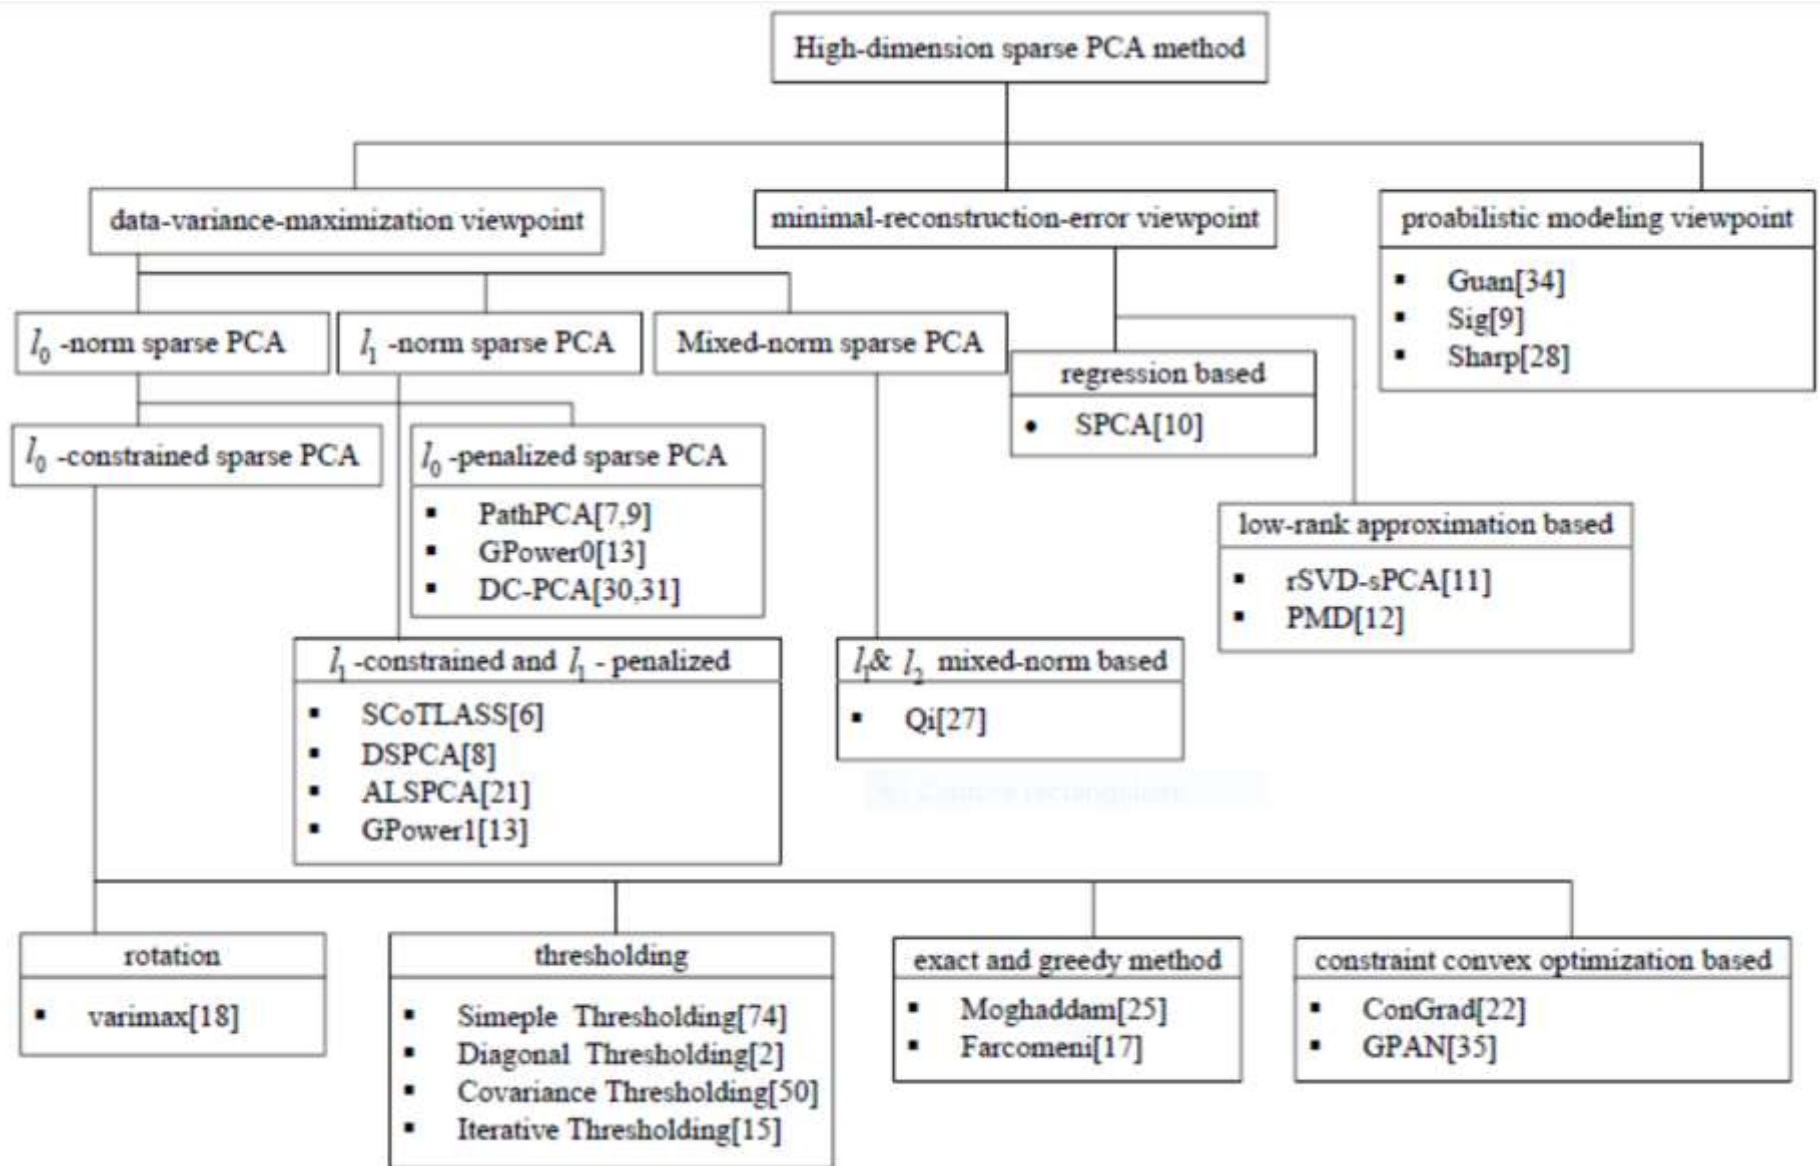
High-dimension sparse PCA method

data-variance-maximization viewpoint

minimal-reconstruction-error viewpoint

proabilistic modeling viewpoint
▪ Guan[34]
▪ Sig[9]
▪ Sharp[28]

$l_0$ -norm sparse PCA

$l_1$ -norm sparse PCA

Mixed-norm sparse PCA

regression based
• SPCA[10]

$l_0$ -constrained sparse PCA

$l_0$ -penalized sparse PCA
▪ PathPCA[7,9]
▪ GPower0[13]
▪ DC-PCA[30,31]

low-rank approximation based
▪ rSVD-sPCA[11]
▪ PMD[12]

$l_1$ -constrained and $l_1$ - penalized
▪ SCoTLASS[6]
▪ DSPCA[8]
▪ ALSPCA[21]
▪ GPower1[13]

$l_1$& $l_2$ mixed-norm based
▪ Qi[27]

rotation
▪ varimax[18]

thresholding
▪ Simeple Thresholding[74]
▪ Diagonal Thresholding[2]
▪ Covariance Thresholding[50]
▪ Iterative Thresholding[15]

exact and greedy method
▪ Moghaddam[25]
▪ Farcomeni[17]

constraint convex optimization based
▪ ConGrad[22]
▪ GPAN[35]